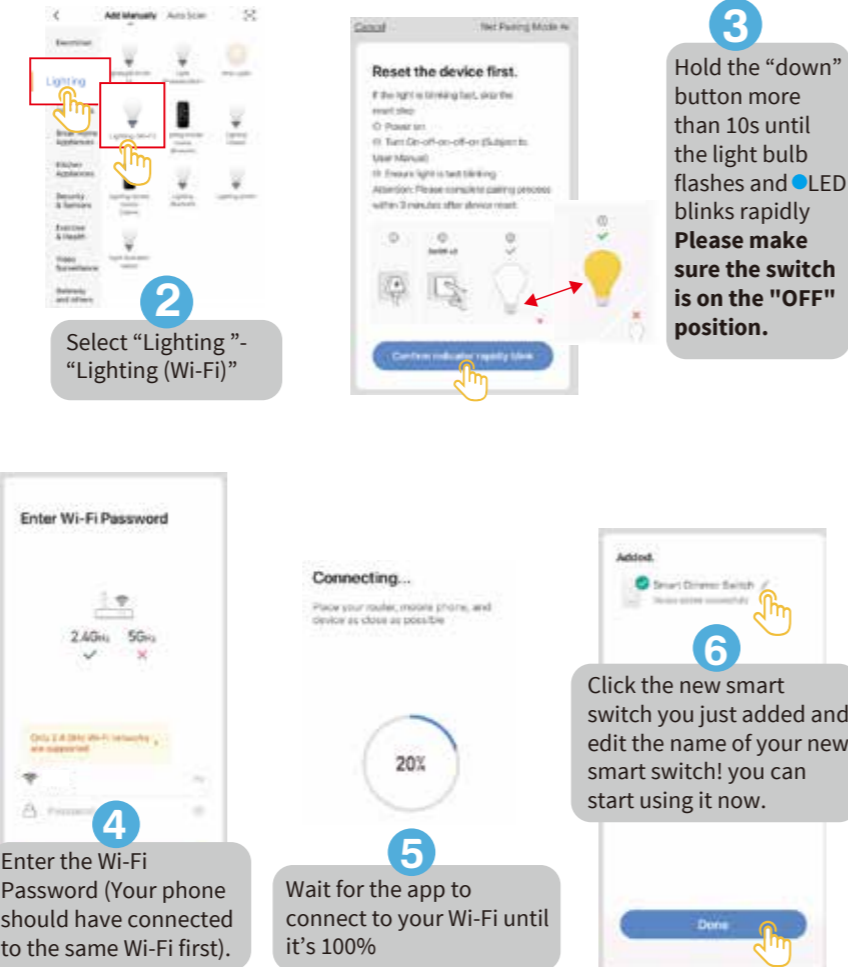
Add Manually Auto Scan

Electrician

Lighting

Small Home Appliances

Kitchen Appliances

Security & Sensors

Exercise & Health

Video Surveillance

Gateway and others

Lighting (Wi-Fi)

2

Select “Lighting ”- “Lighting (Wi-Fi)”

Cancel

Net Pairing Mode

Reset the device first.

If the light is blinking fast, skip the next step:
① Power on
② Turn On-off-on-off-on (Subject to User Manual)
③ Ensure light is fast blinking
Attention: Please complete pairing process within 3 minutes after device reset.

Confirm indicator rapidly blink

3

Hold the “down” button more than 10s until the light bulb flashes and LED blinks rapidly **Please make sure the switch is on the "OFF" position.**

Enter Wi-Fi Password

2.4GHz 5GHz

Only 2.4 GHz Wi-Fi networks are supported

Password

4

Enter the Wi-Fi Password (Your phone should have connected to the same Wi-Fi first).

Connecting...

Place your router, mobile phone, and device as close as possible

20%

5

Wait for the app to connect to your Wi-Fi until it’s 100%

Added.

Smart Dimmer Switch

Device added successfully

6

Click the new smart switch you just added and edit the name of your new smart switch! you can start using it now.

Done